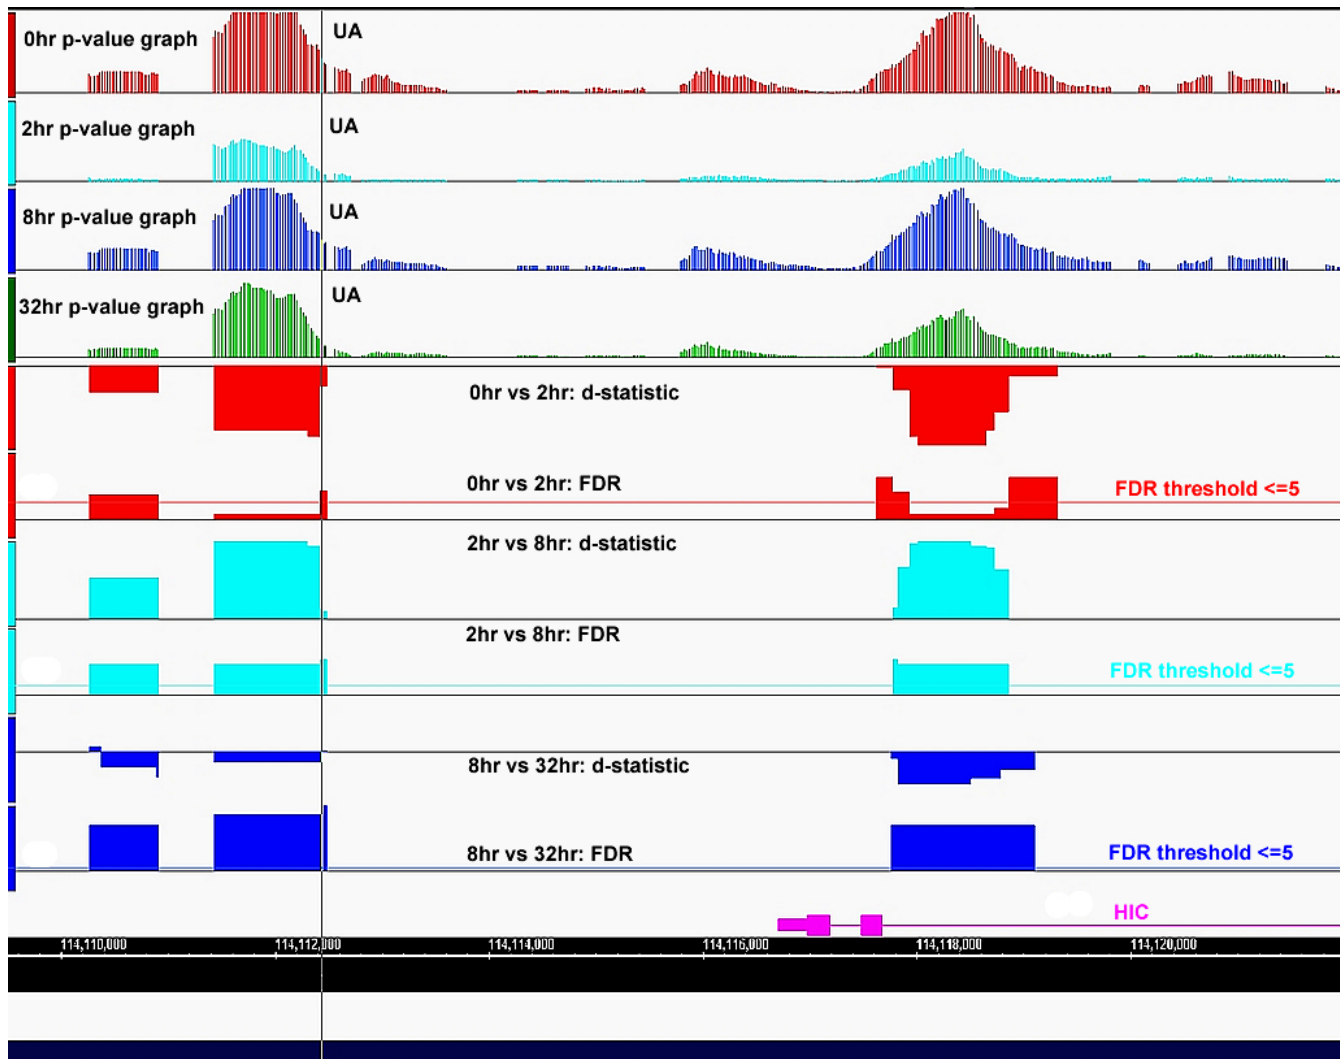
0hr p-value graph
UA

2hr p-value graph
UA

8hr p-value graph
UA

32hr p-value graph
UA

0hr vs 2hr: d-statistic

0hr vs 2hr: FDR
FDR threshold <=5

2hr vs 8hr: d-statistic

2hr vs 8hr: FDR
FDR threshold <=5

8hr vs 32hr: d-statistic

8hr vs 32hr: FDR
FDR threshold <=5

HIC

114,110,000
114,112,000
114,114,000
114,116,000
114,118,000
114,120,000